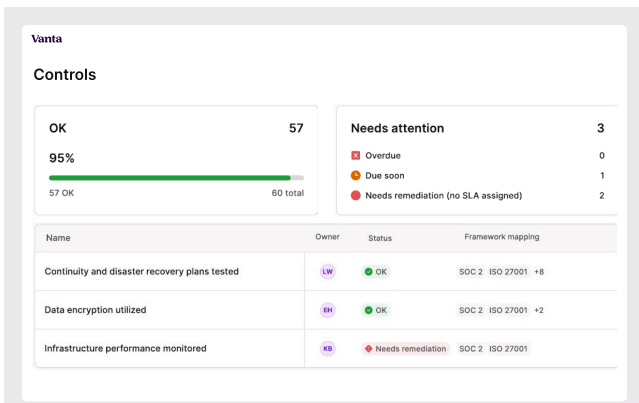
Vanta

Controls

OK 57

95%

57 OK 60 total

Needs attention 3

Overdue 0

Due soon 1

Needs remediation (no SLA assigned) 2

| Name | Owner | Status | Framework mapping |
|---|---|---|---|
| Continuity and disaster recovery plans tested | LW | OK | SOC 2 ISO 27001 +8 |
| Data encryption utilized | EH | OK | SOC 2 ISO 27001 +2 |
| Infrastructure performance monitored | KB | Needs remediation | SOC 2 ISO 27001 |